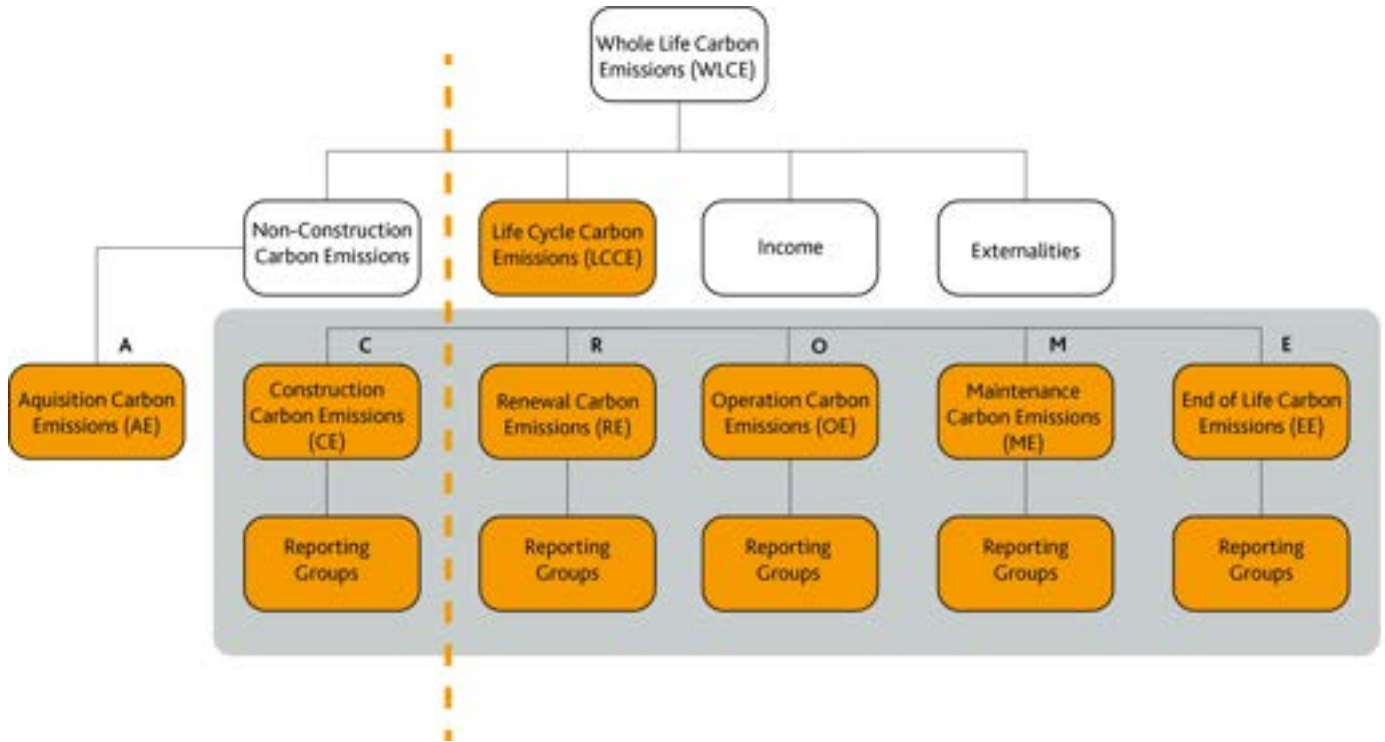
Whole Life Carbon Emissions (WLCE)

Non-Construction Carbon Emissions

Life Cycle Carbon Emissions (LCCE)

Income

Externalities

A

Aquisition Carbon Emissions (AE)

C

Construction Carbon Emissions (CE)

Reporting Groups

R

Renewal Carbon Emissions (RE)

Reporting Groups

O

Operation Carbon Emissions (OE)

Reporting Groups

M

Maintenance Carbon Emissions (ME)

Reporting Groups

E

End of Life Carbon Emissions (EE)

Reporting Groups